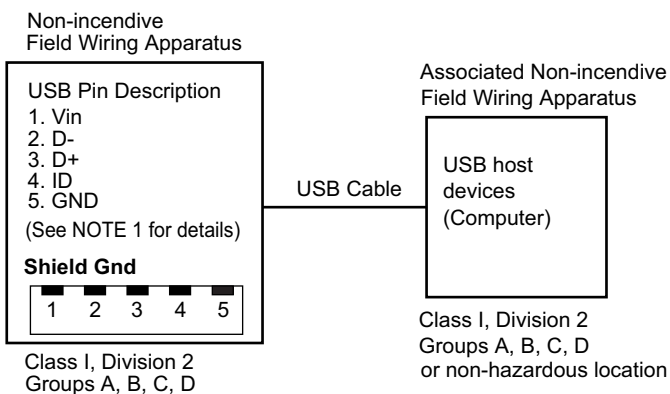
Non-incendive
Field Wiring Apparatus

USB Pin Description
1. Vin
2. D-
3. D+
4. ID
5. GND
(See NOTE 1 for details)

Shield Gnd

1 2 3 4 5

Class I, Division 2
Groups A, B, C, D

USB Cable

Associated Non-incendive
Field Wiring Apparatus

USB host devices (Computer)

Class I, Division 2
Groups A, B, C, D
or non-hazardous location